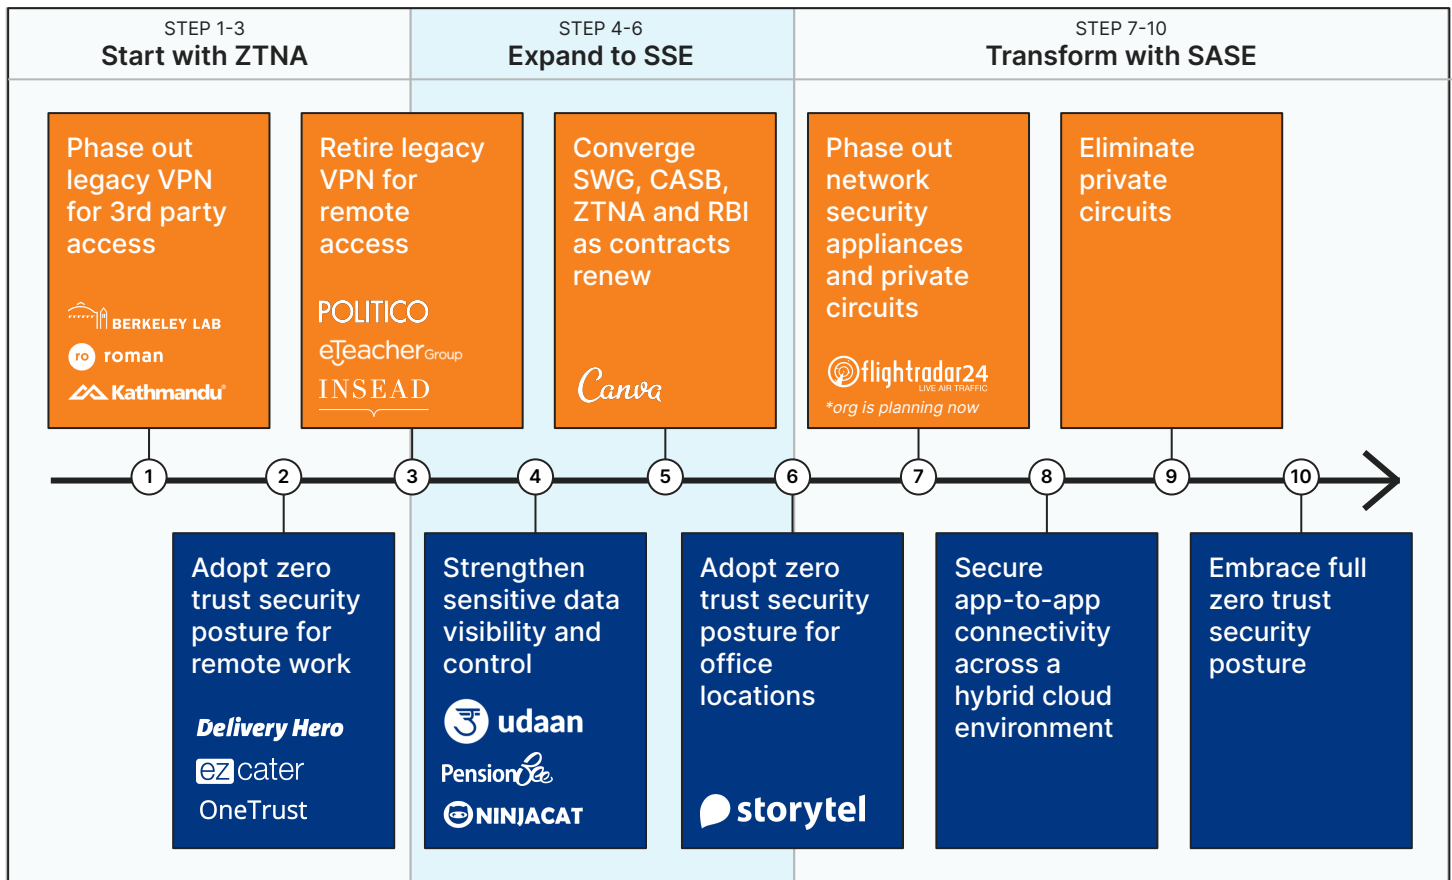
STEP 1-3
Start with ZTNA

STEP 4-6
Expand to SSE

STEP 7-10
Transform with SASE

Phase out legacy VPN for 3rd party access

BERKELEY LAB
roman
Kathmandu

Retire legacy VPN for remote access

POLITICO
eTeacher Group
INSEAD

Converge SWG, CASB, ZTNA and RBI as contracts renew

Canva

Phase out network security appliances and private circuits

flightradar24
LIVE AIR TRAFFIC
*org is planning now

Eliminate private circuits

1
2
3
4
5
6
7
8
9
10

Adopt zero trust security posture for remote work

Delivery Hero
ezcater
OneTrust

Strengthen sensitive data visibility and control

udaan
PensionBee
NINJACAT

Adopt zero trust security posture for office locations

storytel

Secure app-to-app connectivity across a hybrid cloud environment

Embrace full zero trust security posture